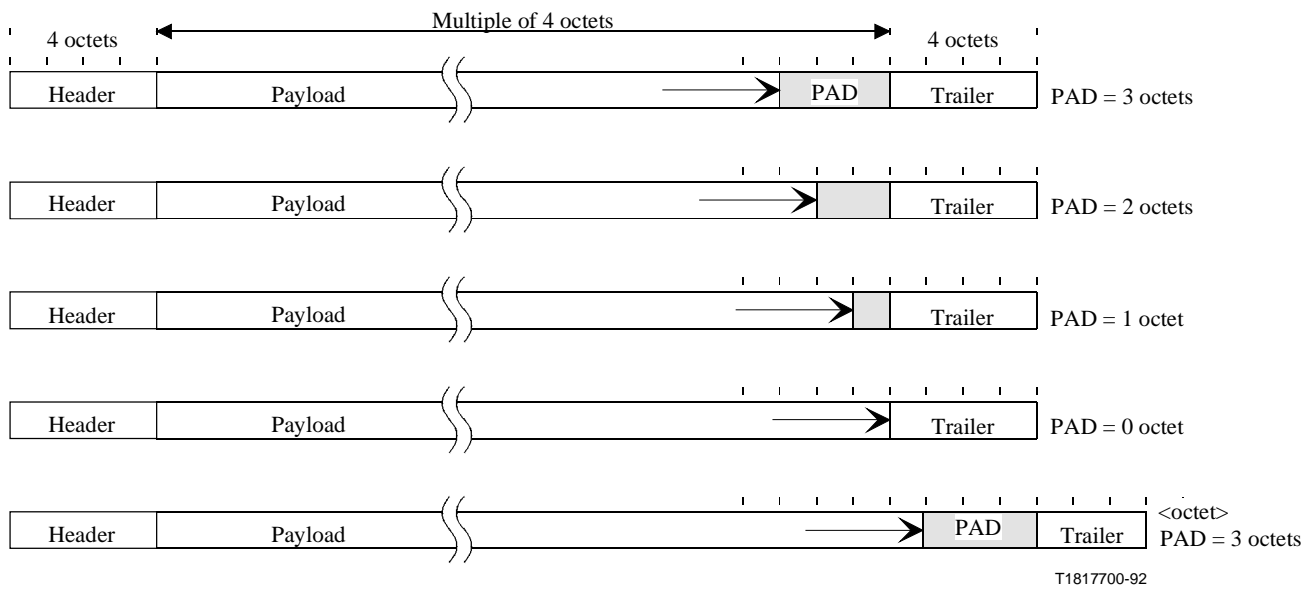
4 octets
Multiple of 4 octets
4 octets

Header
Payload
PAD
Trailer
PAD = 3 octets

Header
Payload
Trailer
PAD = 2 octets

Header
Payload
Trailer
PAD = 1 octet

Header
Payload
Trailer
PAD = 0 octet

Header
Payload
PAD
Trailer
<octet>
PAD = 3 octets

T1817700-92